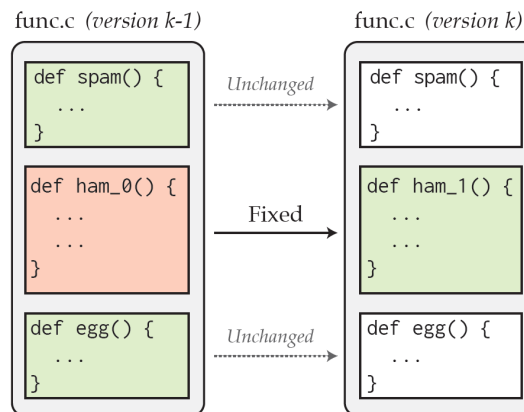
func.c *(version k-1)*

def spam() {
  ...
}

def ham_0() {
  ...
  ...
}

def egg() {
  ...
}

Unchanged

Fixed

Unchanged

func.c *(version k)*

def spam() {
  ...
}

def ham_1() {
  ...
  ...
}

def egg() {
  ...
}